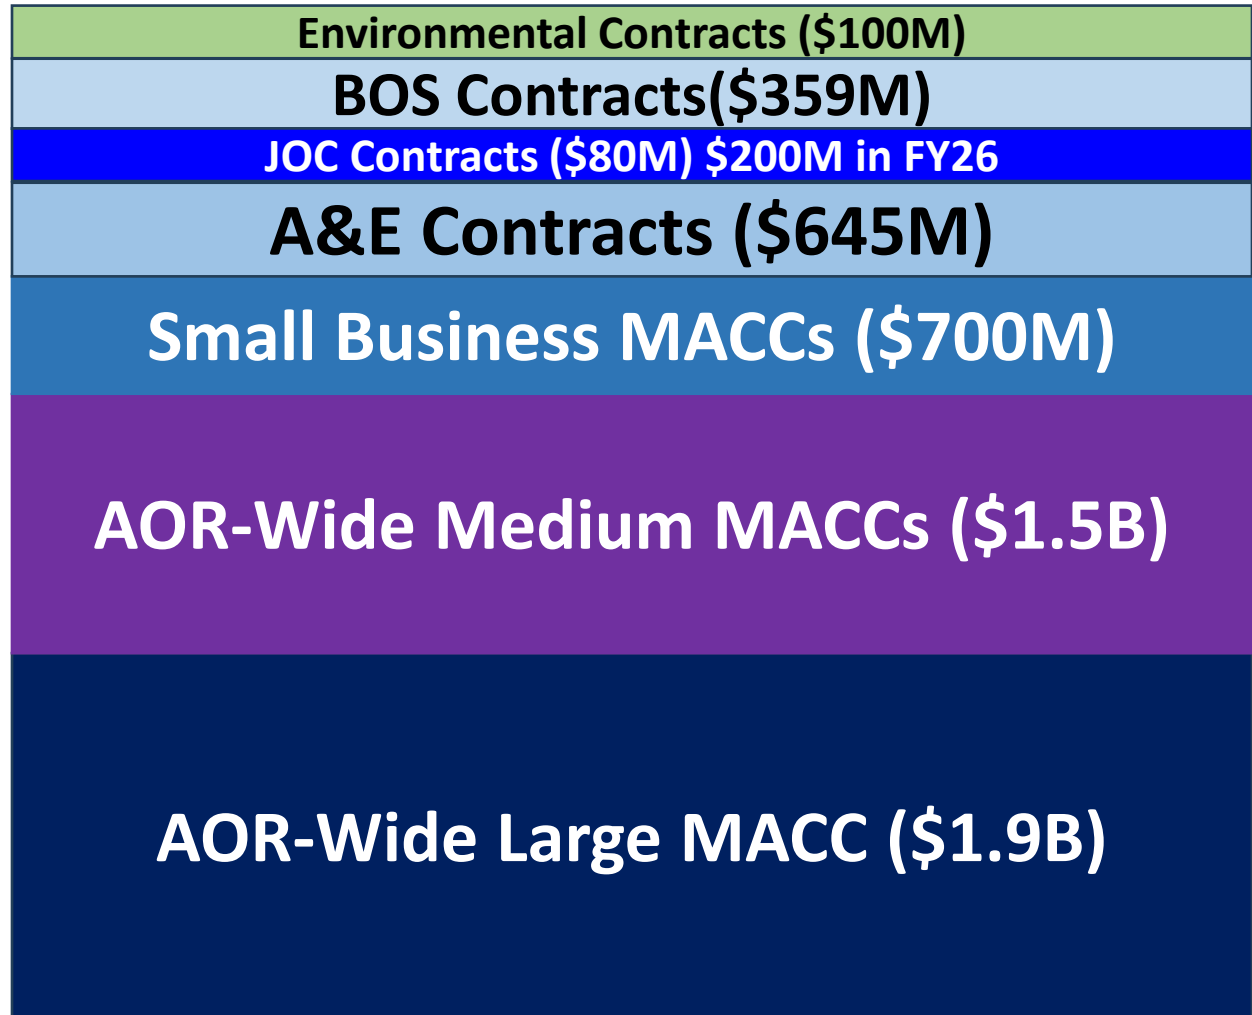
Environmental Contracts (\$100M)

BOS Contracts(\$359M)

JOC Contracts (\$80M) \$200M in FY26

A&E Contracts (\$645M)

Small Business MACCs (\$700M)

AOR-Wide Medium MACCs (\$1.5B)

AOR-Wide Large MACC (\$1.9B)